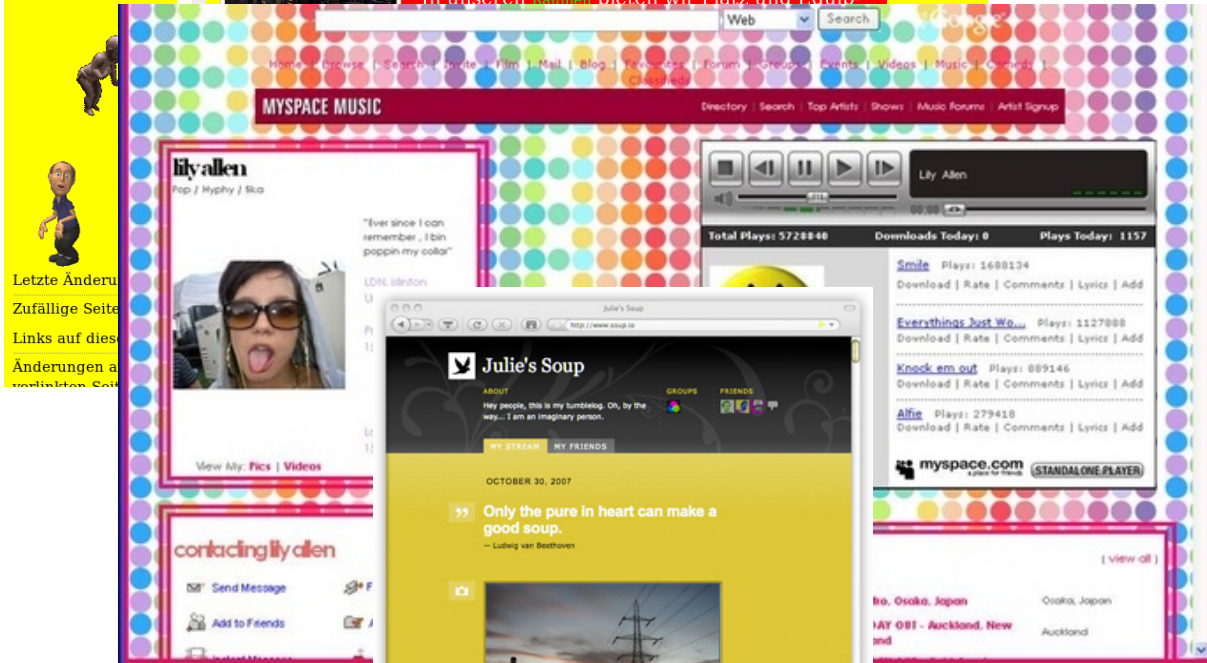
Letzte Änderu
Zufällige Seite
Links auf diese
Änderungen a

Web Search

Home | Browse | Search | Invite | Film | Mail | Blog | Favorites | Forum | Groups | Events | Videos | Music | Comedy | Classifieds

MYSPACE MUSIC
Directory | Search | Top Artists | Shows | Music Forums | Artist Signup

lily allen
Pop / Hyphy / Ska

"Ever since I can remember , I bin poppin my collar"

LDN, Islinton

View My: Pics | Videos

Lily Allen

Total Plays: 5728840 Downloads Today: 0 Plays Today: 1157

Smile Plays: 1688134
Download | Rate | Comments | Lyrics | Add

Everythings Just Wo... Plays: 1127888
Download | Rate | Comments | Lyrics | Add

Knock em out Plays: 889146
Download | Rate | Comments | Lyrics | Add

Alfie Plays: 279418
Download | Rate | Comments | Lyrics | Add

myspace.com STANDALONE PLAYER

Julie's Soup
http://www.soup.io

Julie's Soup
ABOUT
Hey people, this is my tumblelog. Oh, by the way... I am an imaginary person.
GROUPS FRIENDS
MY STREAM MY FRIENDS
OCTOBER 30, 2007
Only the pure in heart can make a good soup.
— Ludwig van Beethoven

contacting lily allen
Send Message
Add to Friends

| view all |
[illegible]ho, Osaka, Japan Osaka, Japan
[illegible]DAY 081 - Auckland, New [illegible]nd Auckland